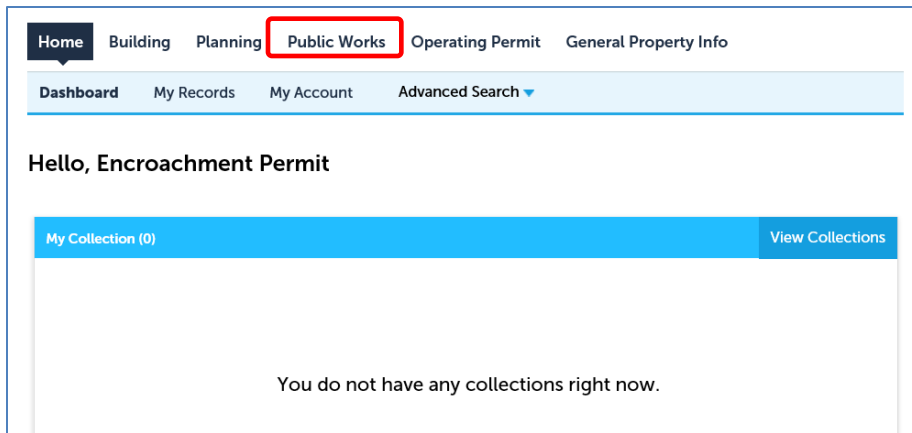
Home Building Planning Public Works Operating Permit General Property Info

Dashboard My Records My Account Advanced Search

Hello, Encroachment Permit

My Collection (0)

View Collections

You do not have any collections right now.